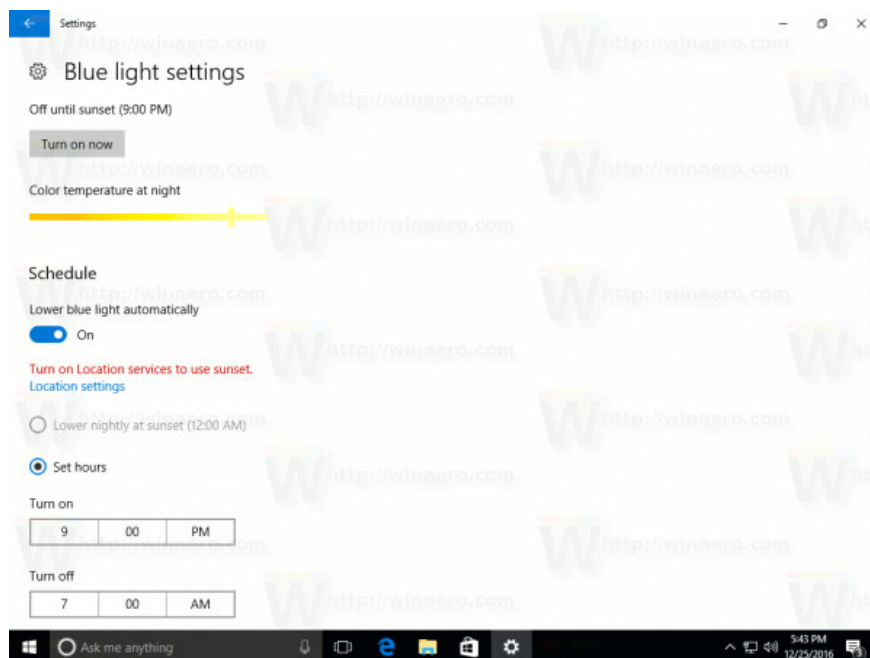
Settings

Blue light settings

Off until sunset (9:00 PM)

Turn on now

Color temperature at night

Schedule

Lower blue light automatically

On

Turn on Location services to use sunset.
Location settings

Lower nightly at sunset (12:00 AM)

Set hours

Turn on

| 9 | 00 | PM |
|---|---|---|

Turn off

| 7 | 00 | AM |
|---|---|---|

Ask me anything

5:43 PM
12/25/2016

http://winaero.com